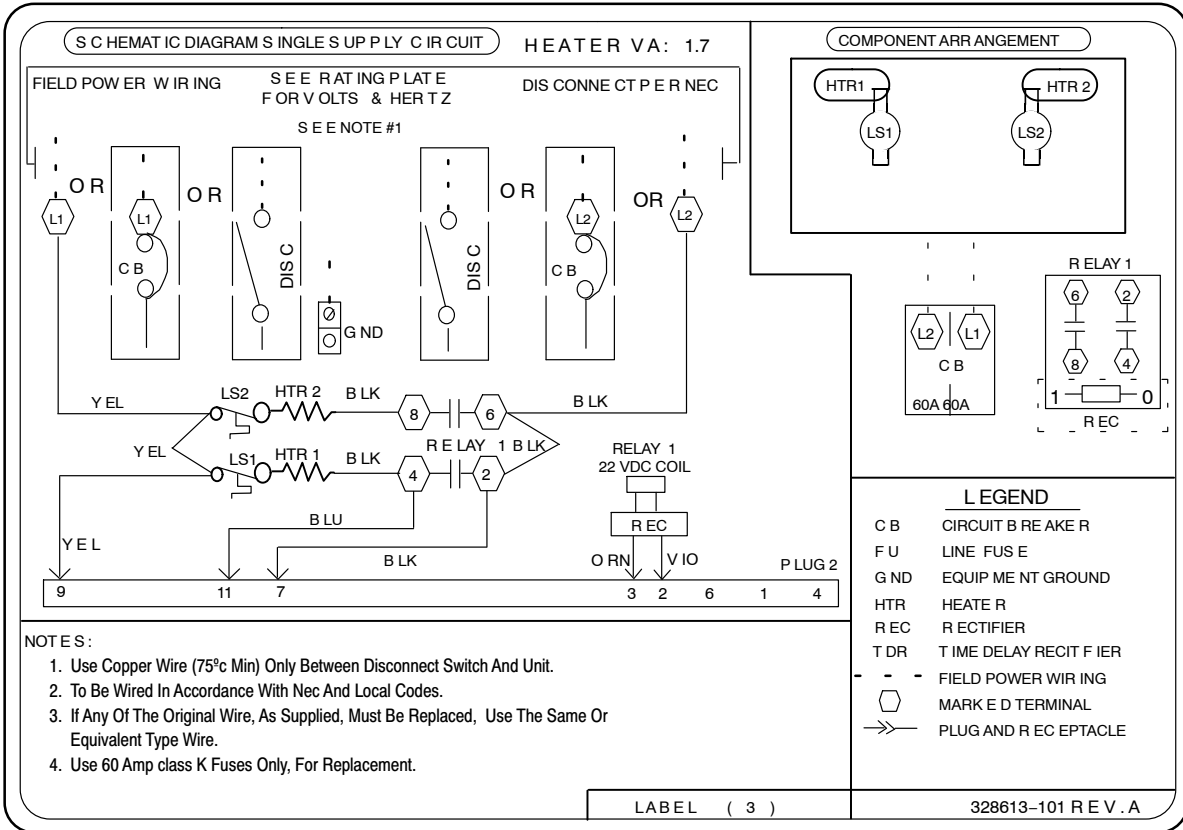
SCHEMATIC DIAGRAM SINGLE SUPPLY CIRCUIT

HEATER VA: 1.7

FIELD POWER WIRING

SEE RATING PLATE FOR VOLTS & HERTZ

DISCONNECT PER NEC

SEE NOTE #1

OR

L1

OR

L1

CB

DISC

GND

DISC

OR

L2

CB

OR

L2

YEL

LS2

HTR 2

BLK

8

6

BLK

YEL

LS1

HTR 1

BLK

RELAY 1 BLK

4

2

RELAY 1
22 VDC COIL

REC

BLU

YEL

BLK

ORN

VIO

PLUG 2

9

11

7

3

2

6

1

4

COMPONENT ARRANGEMENT

HTR1

HTR 2

LS1

LS2

RELAY 1

6

2

8

4

L2

L1

CB

60A 60A

1

0

REC

LEGEND

| | |
|---|---|
| CB | CIRCUIT BREAKER |
| FU | LINE FUSE |
| GND | EQUIPMENT GROUND |
| HTR | HEATER |
| REC | RECTIFIER |
| TDR | TIME DELAY RECITFIER |
| - - - | FIELD POWER WIRING |
| ⬡ | MARKED TERMINAL |
| ─>>─ | PLUG AND RECEPTACLE |

NOTES:
1. Use Copper Wire (75ºc Min) Only Between Disconnect Switch And Unit.
2. To Be Wired In Accordance With Nec And Local Codes.
3. If Any Of The Original Wire, As Supplied, Must Be Replaced, Use The Same Or Equivalent Type Wire.
4. Use 60 Amp class K Fuses Only, For Replacement.

LABEL ( 3 )

328613–101 REV.A